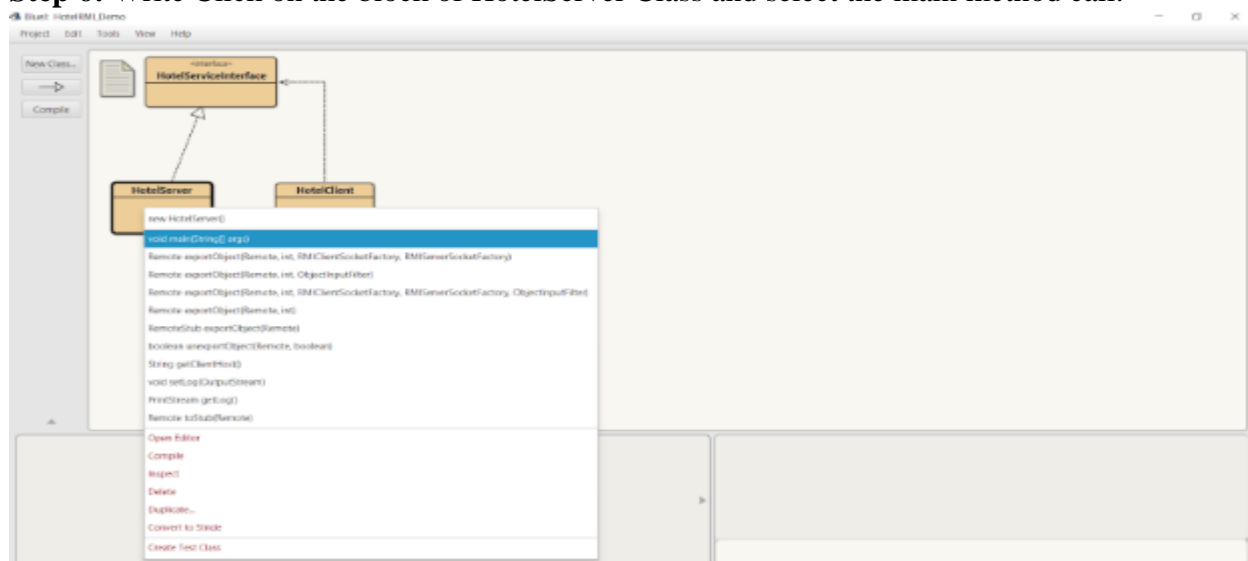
Step 6: Write Click on the cloth of HotelServer Class and select the main method call.

BlueJ: HotelRMI_Demo

Project Edit Tools View Help

New Class...

Compile

«interface»
HotelServiceInterface

HotelServer

HotelClient

new HotelServer()
void main(String[] args)
Remote exportObject(Remote, int, RMIClientSocketFactory, RMIServerSocketFactory)
Remote exportObject(Remote, int, ObjectInputFilter)
Remote exportObject(Remote, int, RMIClientSocketFactory, RMIServerSocketFactory, ObjectInputFilter)
Remote exportObject(Remote, int)
RemoteStub exportObject(Remote)
boolean unexportObject(Remote, boolean)
String getClientHost()
void setLog(OutputStream)
PrintStream getLog()
Remote toStub(Remote)
Open Editor
Compile
Inspect
Delete
Duplicate...
Convert to Stride
Create Test Class